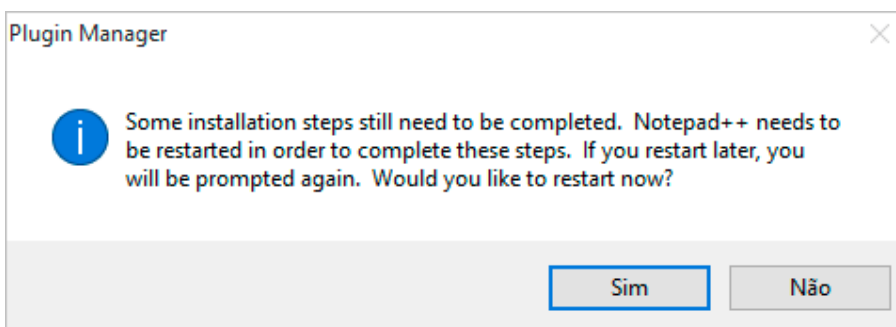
Plugin Manager

Some installation steps still need to be completed. Notepad++ needs to be restarted in order to complete these steps. If you restart later, you will be prompted again. Would you like to restart now?

Sim

Não